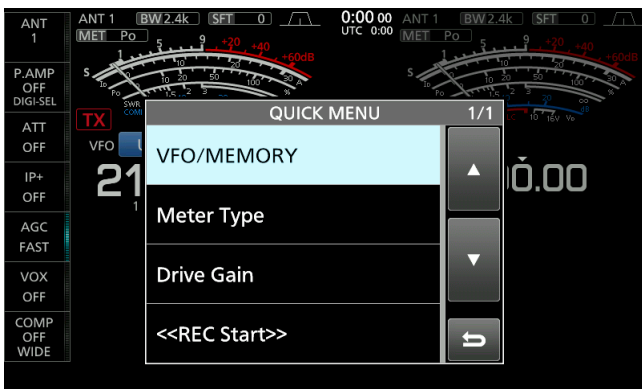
ANT
1

P.AMP
OFF
DIGI-SEL

ATT
OFF

IP+
OFF

AGC
FAST

VOX
OFF

COMP
OFF
WIDE

ANT 1 BW 2.4k SFT 0
MET Po

0:00 00
UTC 0:00

ANT 1 BW 2.4k SFT 0
MET Po

S 1 3 5 7 9 +20 +40 +60dB
Po 0 50 100%
SWR

S 1 3 5 7 9 +20 +40 +60dB

TX
VFO
21
1

QUICK MENU 1/1

VFO/MEMORY
Meter Type
Drive Gain
<<REC Start>>

▲
▼

0.00